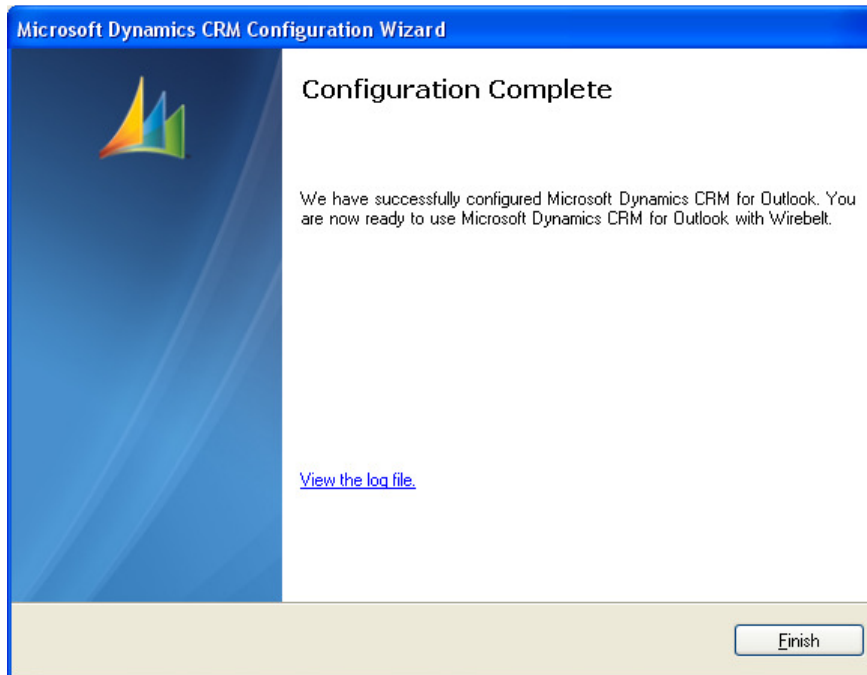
Microsoft Dynamics CRM Configuration Wizard

Configuration Complete

We have successfully configured Microsoft Dynamics CRM for Outlook. You are now ready to use Microsoft Dynamics CRM for Outlook with Wirebelt.

View the log file.

Finish